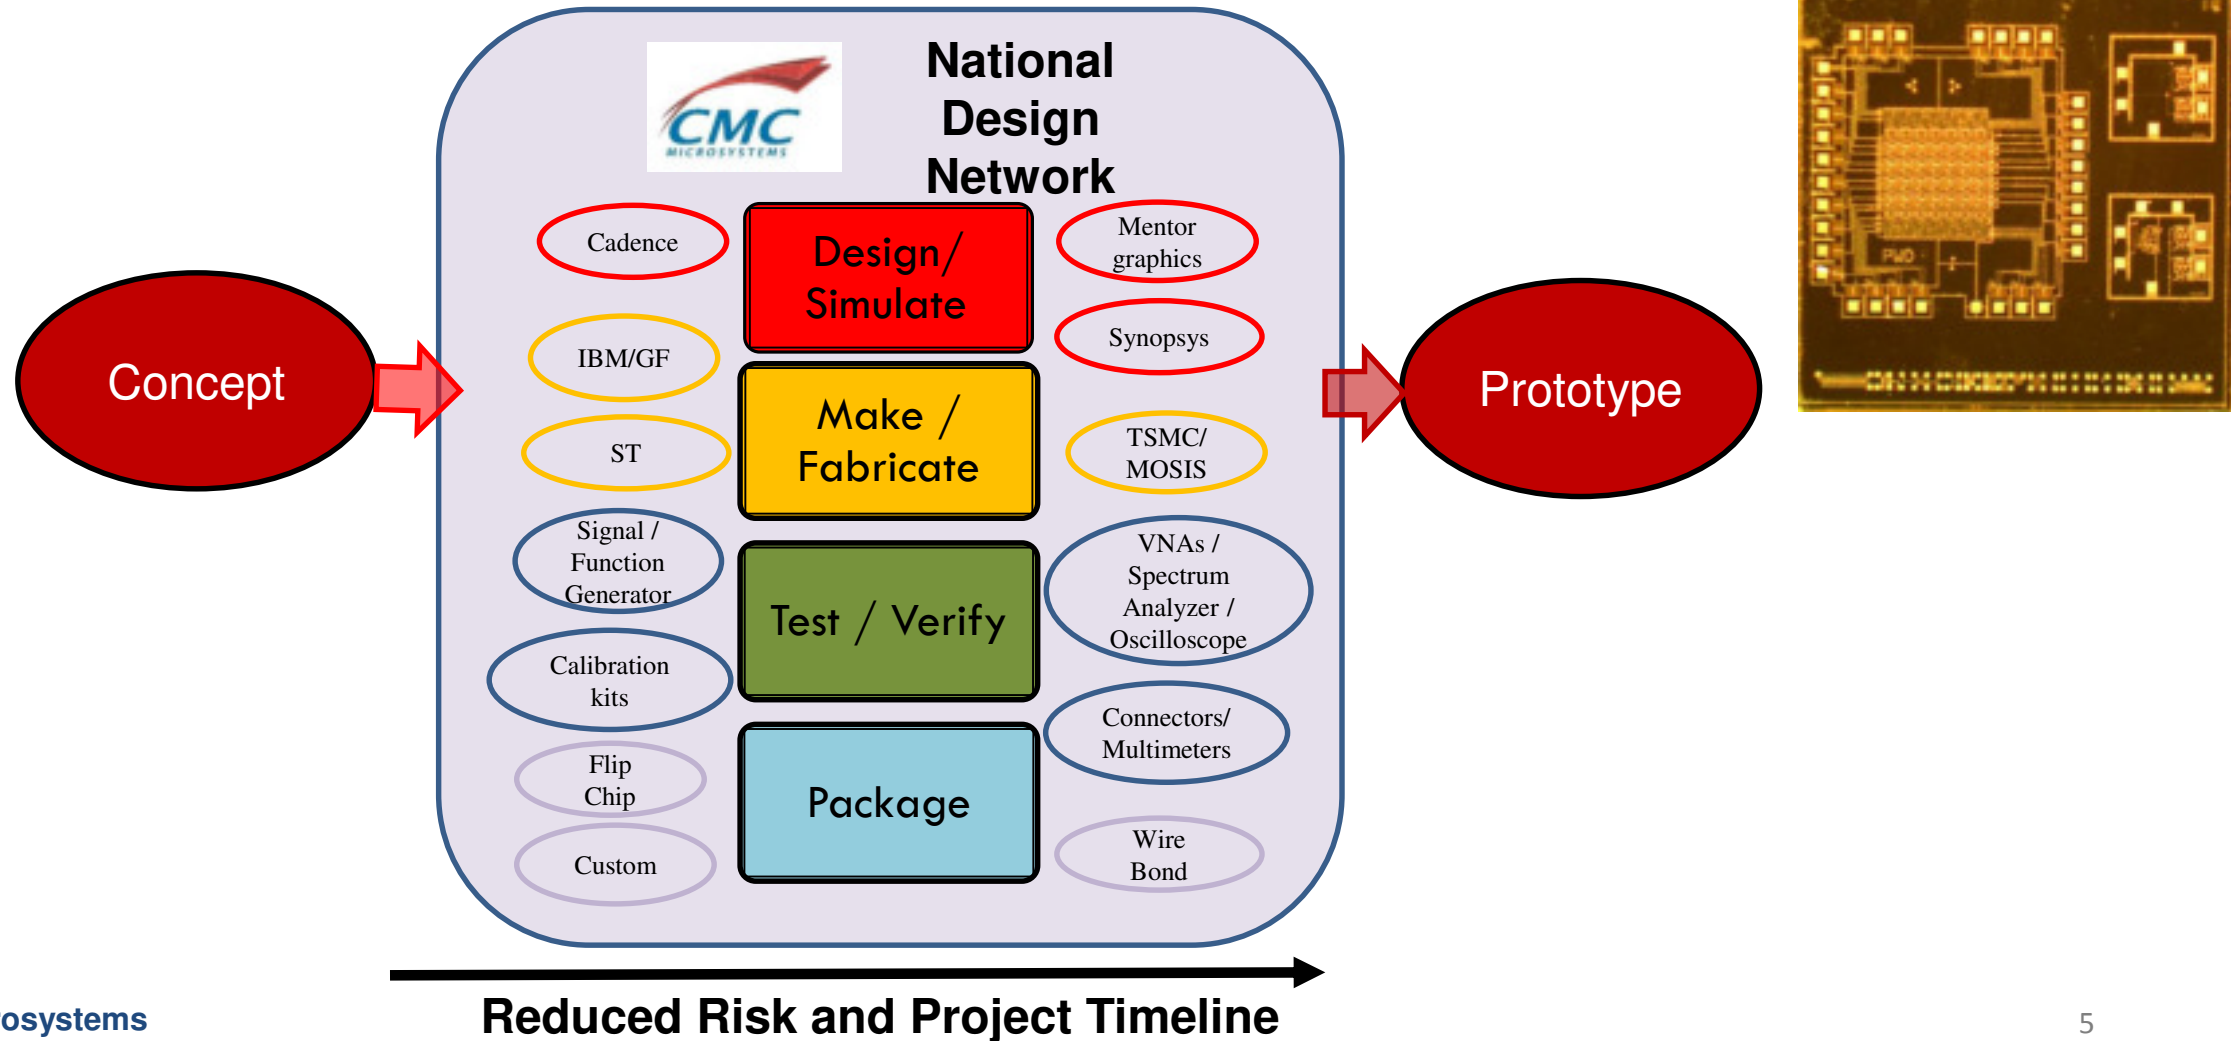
CMC MICROSYSTEMS

National Design Network

Concept

Cadence

Design/ Simulate

Mentor graphics

IBM/GF

Synopsys

Make / Fabricate

ST

TSMC/ MOSIS

Signal / Function Generator

Test / Verify

VNAs / Spectrum Analyzer / Oscilloscope

Calibration kits

Connectors/ Multimeters

Flip Chip

Package

Custom

Wire Bond

Prototype

Reduced Risk and Project Timeline

osystems

5